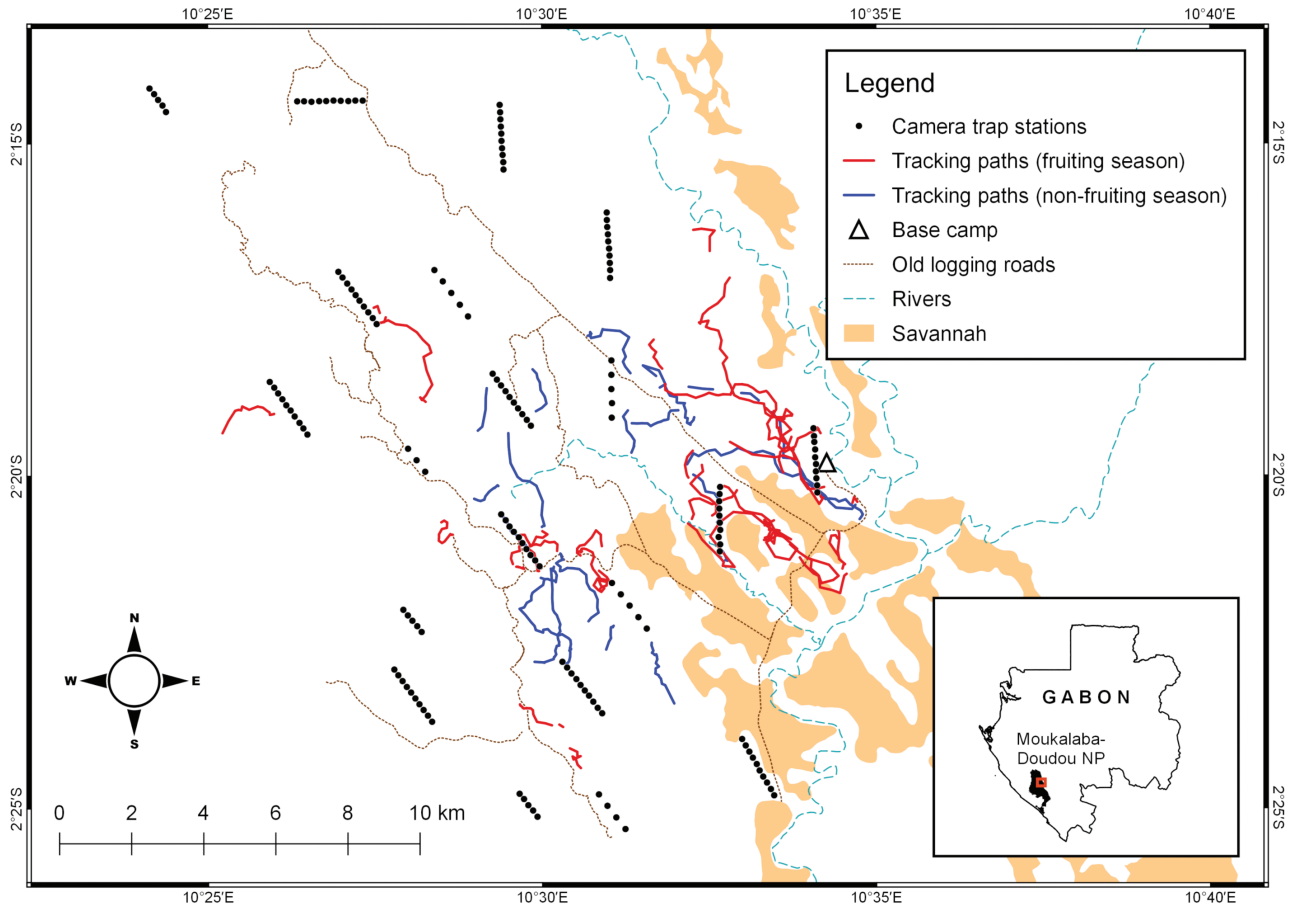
10°25'E
10°30'E
10°35'E
10°40'E

2°15'S
2°20'S
2°25'S

Legend
Camera trap stations
Tracking paths (fruiting season)
Tracking paths (non-fruiting season)
Base camp
Old logging roads
Rivers
Savannah

N
W
E
S

0 2 4 6 8 10 km

GABON
Moukalaba-Doudou NP

10°25'E
10°30'E
10°35'E
10°40'E

2°15'S
2°20'S
2°25'S